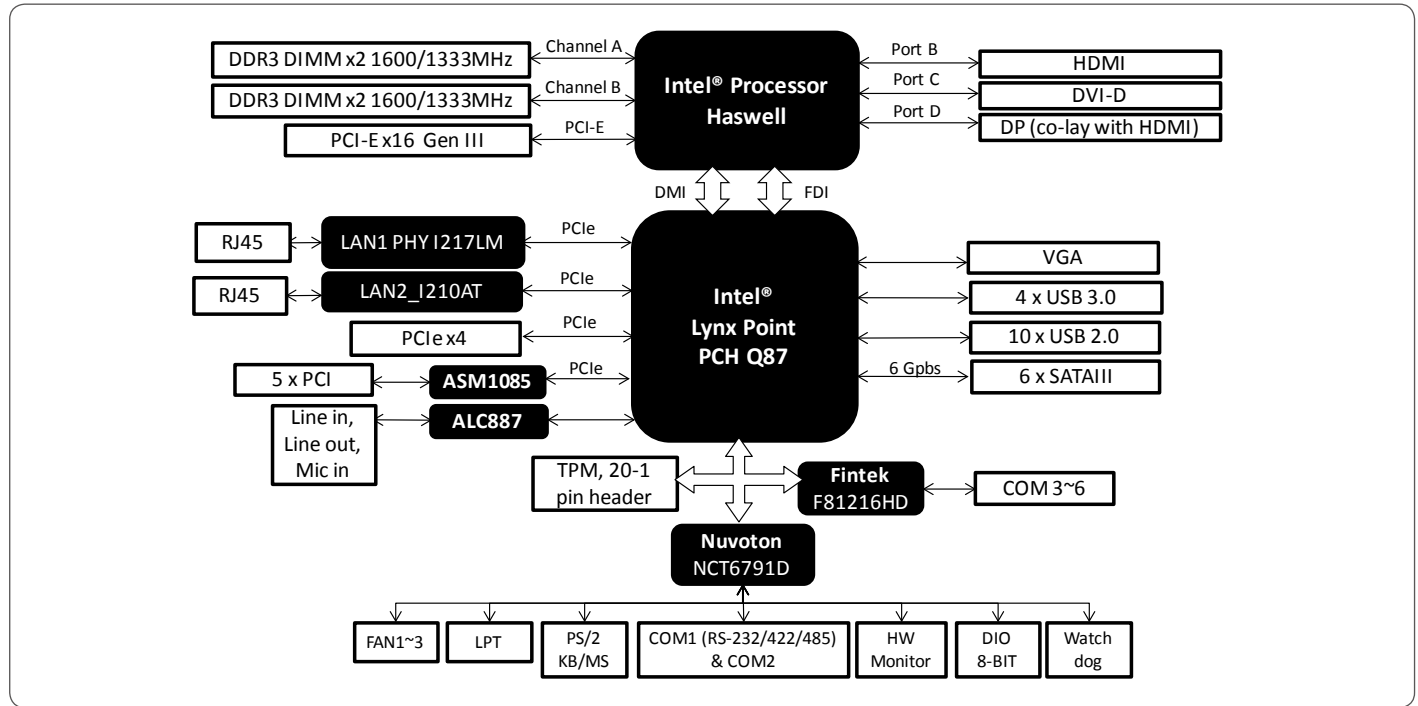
DDR3 DIMM x2 1600/1333MHz
Channel A
DDR3 DIMM x2 1600/1333MHz
Channel B
PCI-E x16 Gen III
PCI-E
Intel® Processor Haswell
Port B
HDMI
Port C
DVI-D
Port D
DP (co-lay with HDMI)
DMI
FDI
RJ45
LAN1 PHY I217LM
PCIe
RJ45
LAN2_I210AT
PCIe
PCIe x4
PCIe
5 x PCI
ASM1085
PCIe
Line in, Line out, Mic in
ALC887
Intel® Lynx Point PCH Q87
VGA
4 x USB 3.0
10 x USB 2.0
6 Gpbs
6 x SATAIII
TPM, 20-1 pin header
Fintek F81216HD
COM 3~6
Nuvoton NCT6791D
FAN1~3
LPT
PS/2 KB/MS
COM1 (RS-232/422/485) & COM2
HW Monitor
DIO 8-BIT
Watch dog